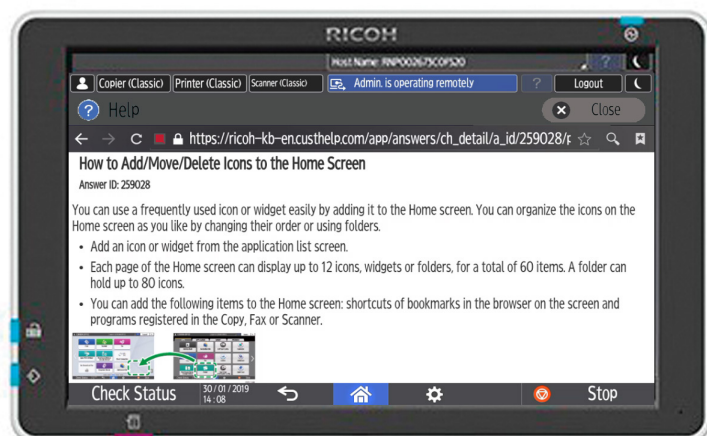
RICOH

Host Name: RNP002675C0F520

Copier (Classic) Printer (Classic) Scanner (Classic) Admin. is operating remotely ? Logout

Help Close

https://ricoh-kb-en.custhelp.com/app/answers/ch_detail/a_id/259028/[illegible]

How to Add/Move/Delete Icons to the Home Screen

Answer ID: 259028

You can use a frequently used icon or widget easily by adding it to the Home screen. You can organize the icons on the Home screen as you like by changing their order or using folders.

- Add an icon or widget from the application list screen.
- Each page of the Home screen can display up to 12 icons, widgets or folders, for a total of 60 items. A folder can hold up to 80 icons.
- You can add the following items to the Home screen: shortcuts of bookmarks in the browser on the screen and programs registered in the Copy, Fax or Scanner.

Check Status 30 / 01 / 2019 14 : 08 Stop